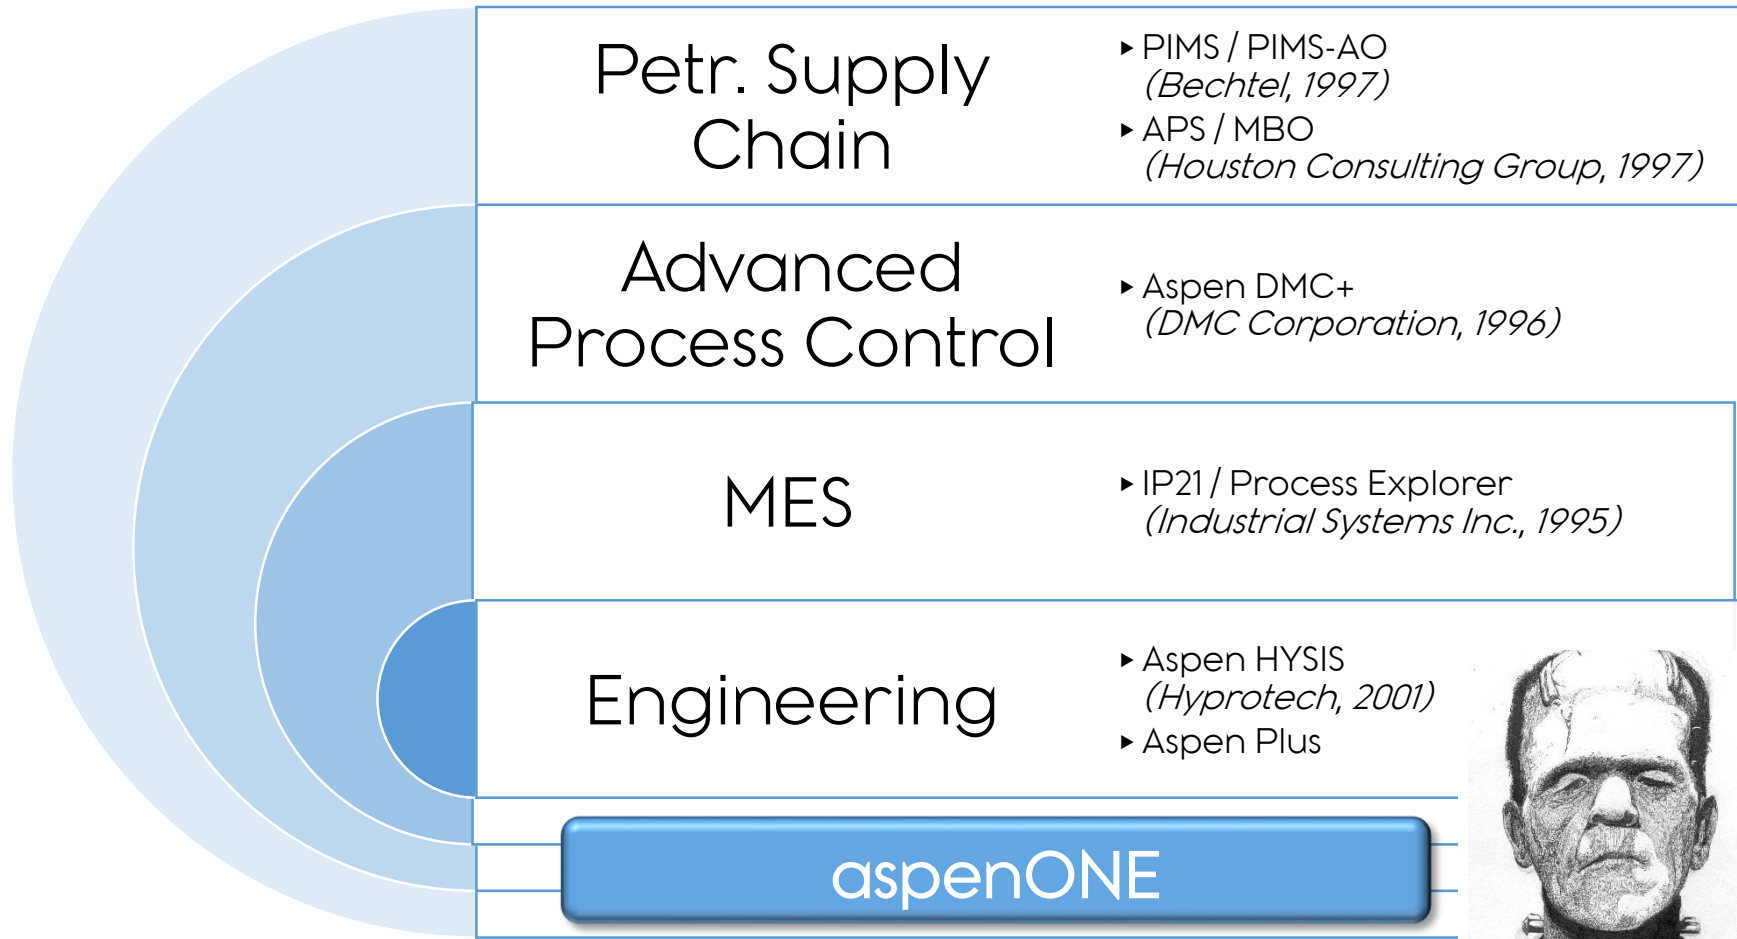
Petr. Supply Chain

PIMS / PIMS-AO (Bechtel, 1997)

APS / MBO (Houston Consulting Group, 1997)

Advanced Process Control

Aspen DMC+ (DMC Corporation, 1996)

MES

IP21 / Process Explorer (Industrial Systems Inc., 1995)

Engineering

Aspen HYSIS (Hyprotech, 2001)

Aspen Plus

aspenONE